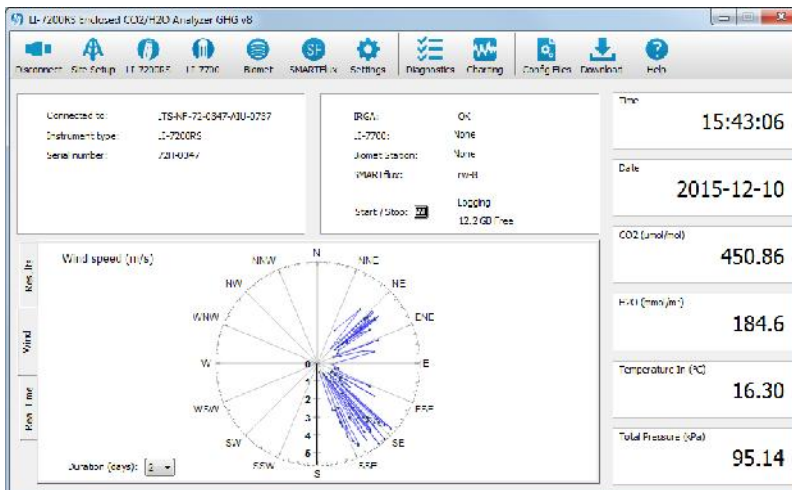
LI-7200RS Enclosed CO2/H2O Analyzer GHG v8

Disconnect Site Setup LI-7200RS LI-7700 Biomet SMARTFlux Settings Diagnostics Charting Config Files Download Help

Connected to: LTS-NF-72-0347-AIU-0797
Instrument type: LI-7200RS
Serial number: 72H-0347

IRGA: OK
LI-7700: None
Biomet station: None
SMARTFlux: n/a
Start / Stop: Logging 12.2 GB Free

Time
15:43:06

Date
2015-12-10

CO2 (µmol/mol)
450.86

H2O (mmol/m³)
184.6

Temperature In (°C)
16.30

Total Pressure (kPa)
95.14

Res Inst
Wind
Res Time

Wind speed (m/s)

N
NNE
NE
ENE
E
ESE
SE
SSE
S
SSW
SW
WSW
W
WNW
NW
NNW
0
1
2
3
4
5
6

Duration (days): 2